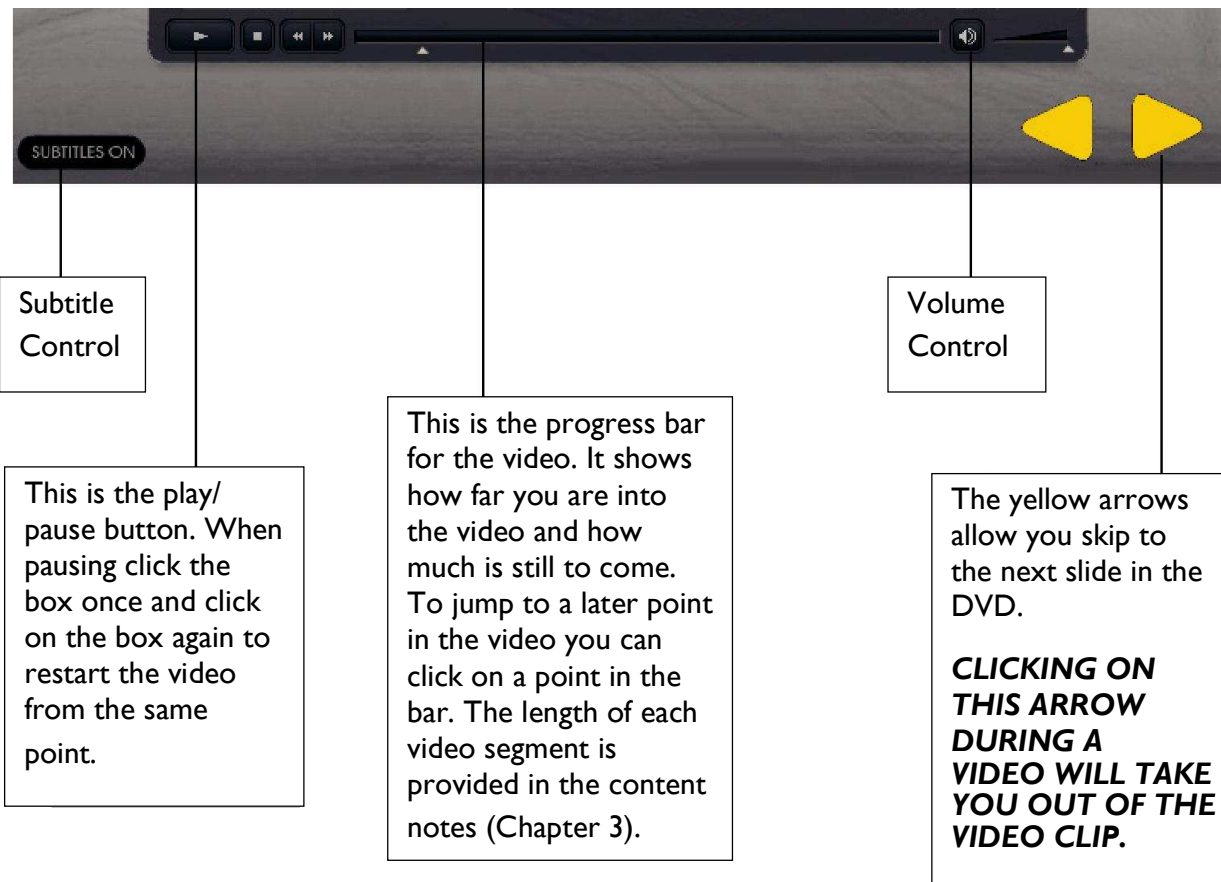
SUBTITLES ON

Subtitle Control

Volume Control

This is the play/ pause button. When pausing click the box once and click on the box again to restart the video from the same point.

This is the progress bar for the video. It shows how far you are into the video and how much is still to come. To jump to a later point in the video you can click on a point in the bar. The length of each video segment is provided in the content notes (Chapter 3).

The yellow arrows allow you skip to the next slide in the DVD.

***CLICKING ON THIS ARROW DURING A VIDEO WILL TAKE YOU OUT OF THE VIDEO CLIP.***